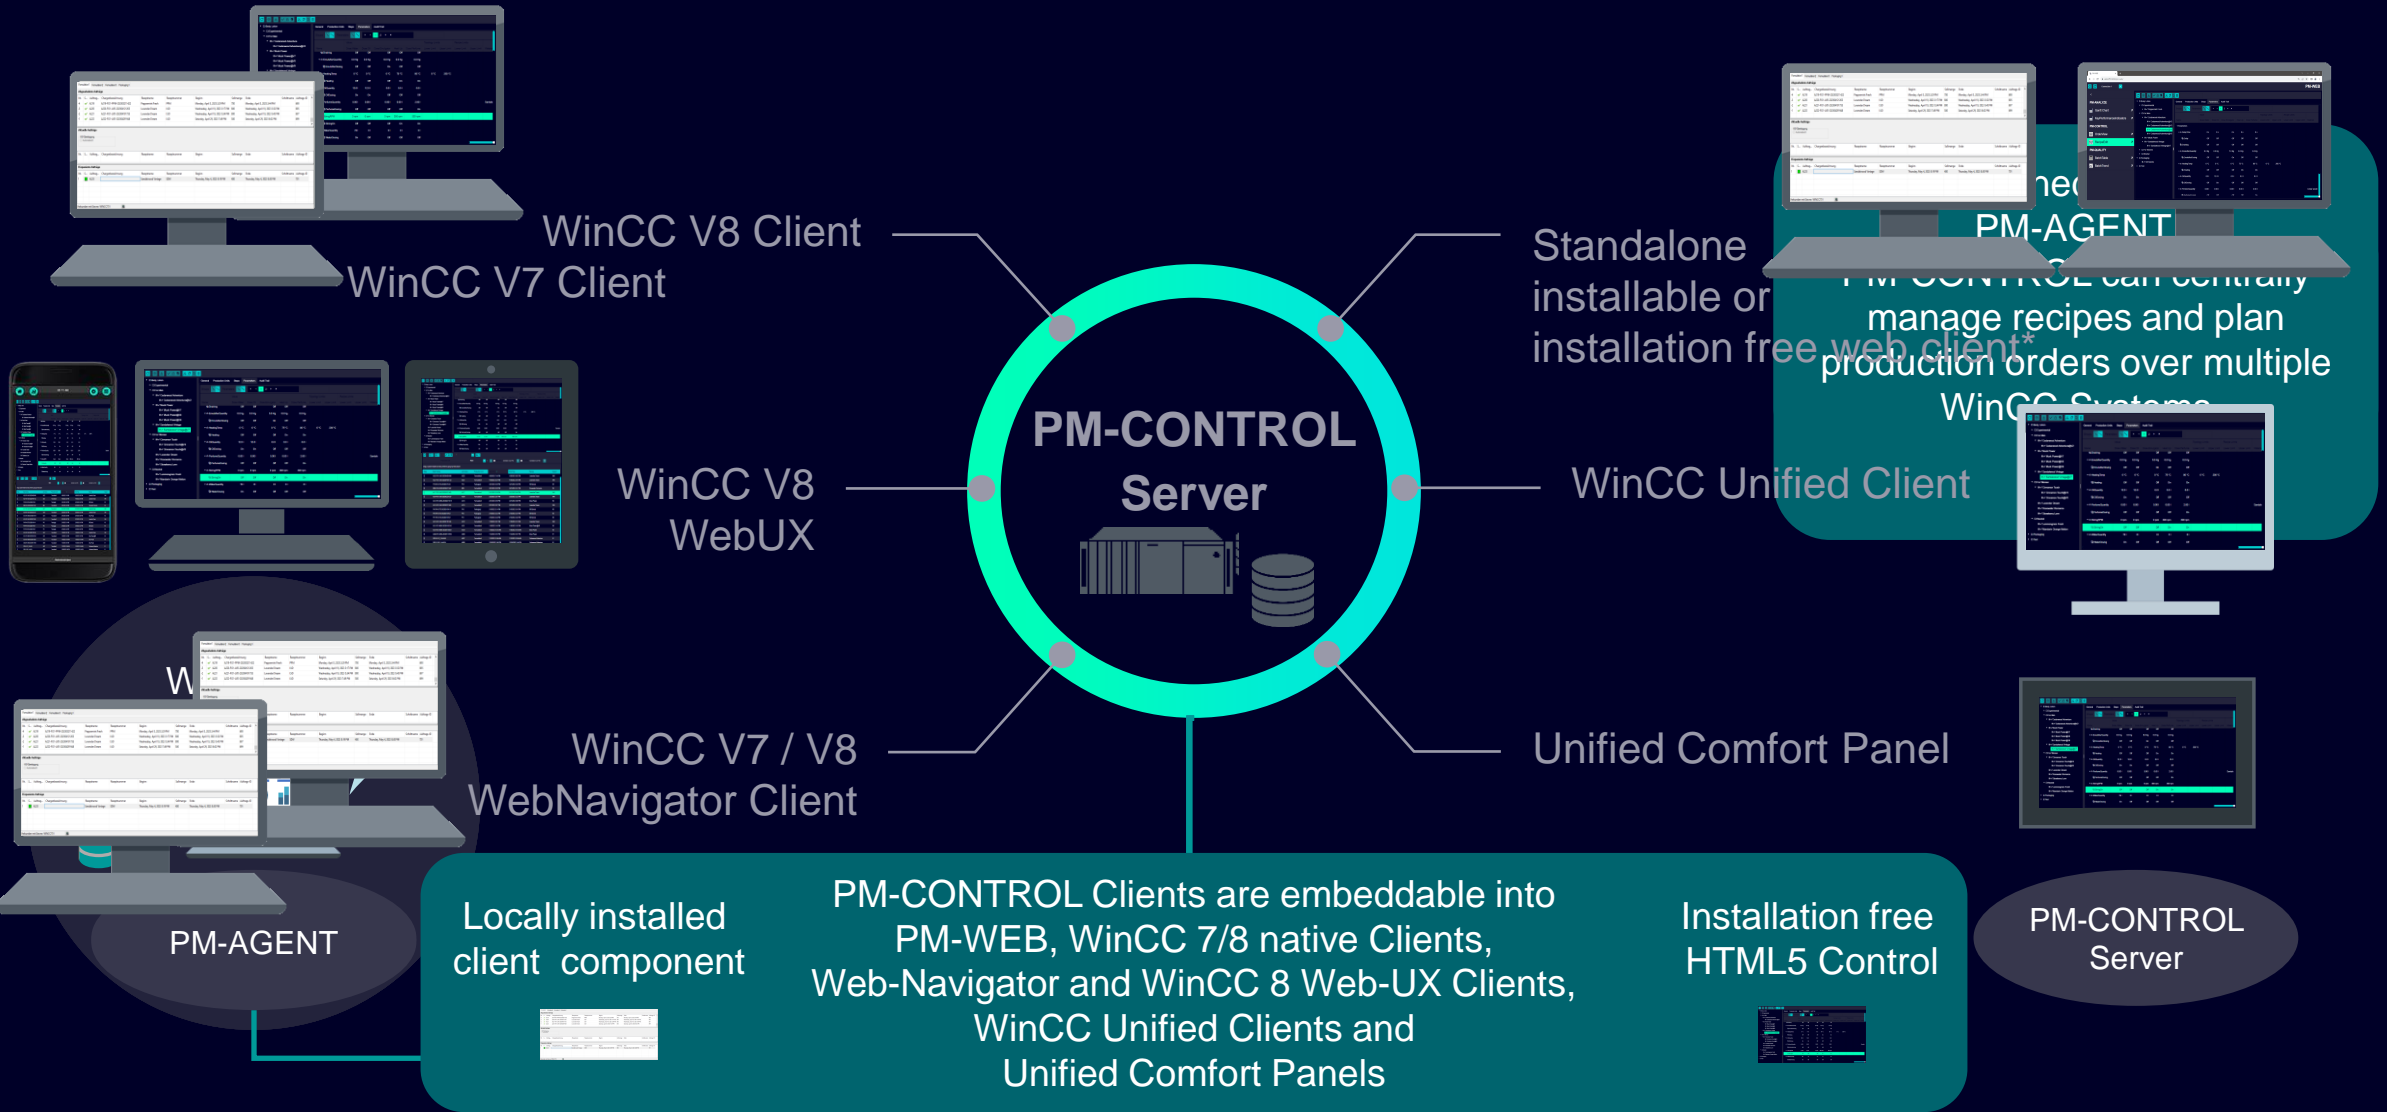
WinCC V8 Client
WinCC V7 Client

Standalone installable or installation free web client*

PM-AGENT

manage recipes and plan production orders over multiple

PM-CONTROL Server

WinCC V8 WebUX

WinCC Unified Client

W

WinCC V7 / V8 WebNavigator Client

Unified Comfort Panel

PM-AGENT

Locally installed client component

PM-CONTROL Clients are embeddable into PM-WEB, WinCC 7/8 native Clients, Web-Navigator and WinCC 8 Web-UX Clients, WinCC Unified Clients and Unified Comfort Panels

Installation free HTML5 Control

PM-CONTROL Server